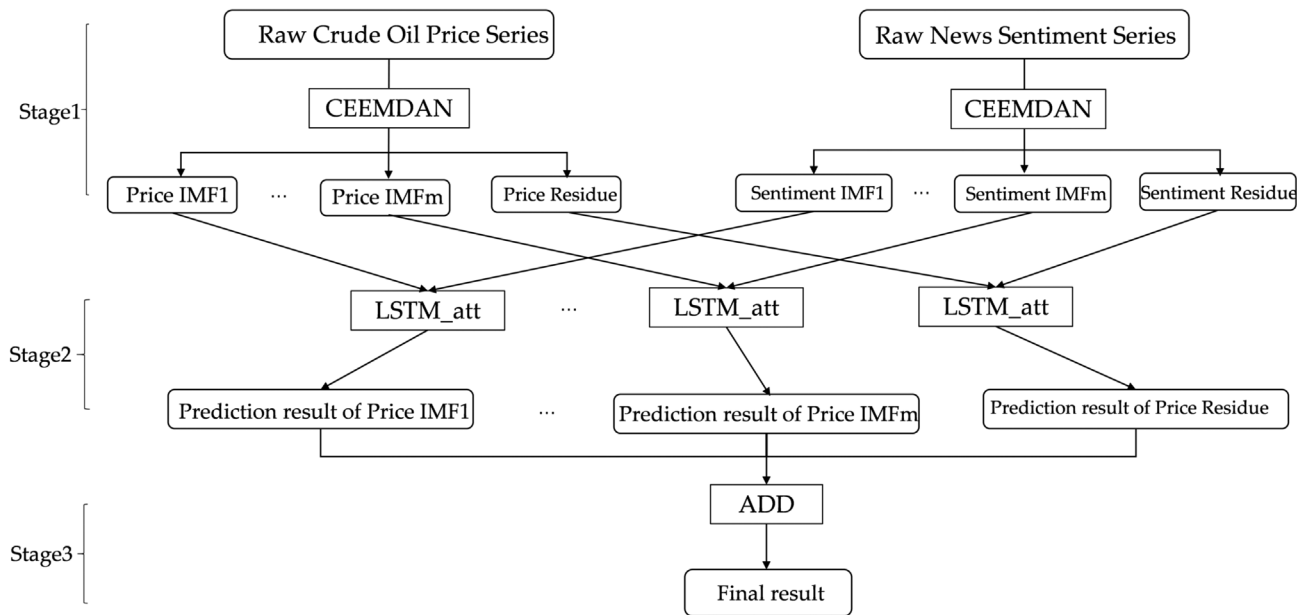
Stage1

Raw Crude Oil Price Series

Raw News Sentiment Series

CEEMDAN

CEEMDAN

Price IMF1 … Price IMFm Price Residue

Sentiment IMF1 … Sentiment IMFm Sentiment Residue

Stage2

LSTM_att … LSTM_att LSTM_att

Prediction result of Price IMF1 … Prediction result of Price IMFm Prediction result of Price Residue

Stage3

ADD

Final result